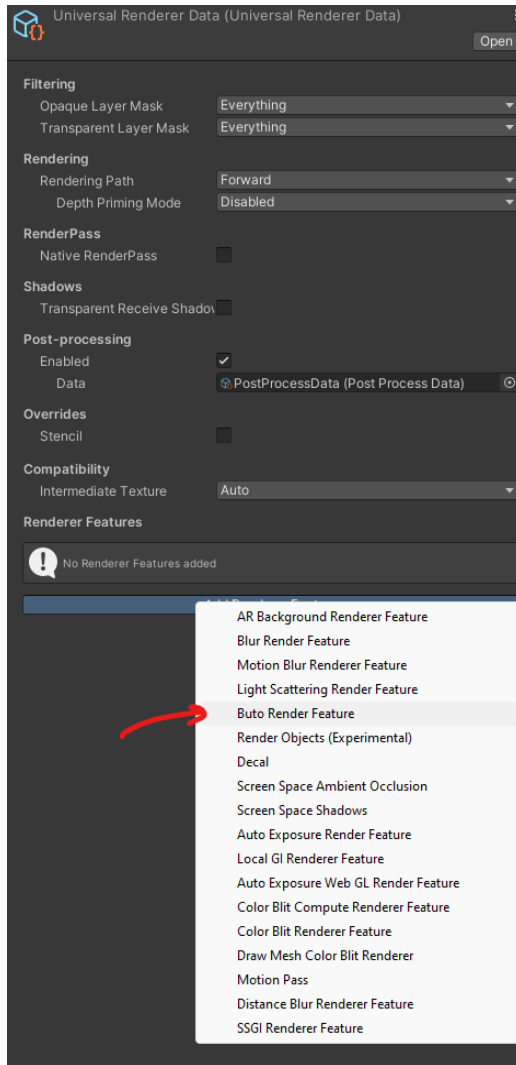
Universal Renderer Data (Universal Renderer Data)
Open

Filtering
Opaque Layer Mask Everything
Transparent Layer Mask Everything

Rendering
Rendering Path Forward
Depth Priming Mode Disabled

RenderPass
Native RenderPass

Shadows
Transparent Receive Shadov

Post-processing
Enabled
Data PostProcessData (Post Process Data)

Overrides
Stencil

Compatibility
Intermediate Texture Auto

Renderer Features

No Renderer Features added

AR Background Renderer Feature
Blur Render Feature
Motion Blur Renderer Feature
Light Scattering Render Feature
Buto Render Feature
Render Objects (Experimental)
Decal
Screen Space Ambient Occlusion
Screen Space Shadows
Auto Exposure Render Feature
Local GI Renderer Feature
Auto Exposure Web GL Render Feature
Color Blit Compute Renderer Feature
Color Blit Renderer Feature
Draw Mesh Color Blit Renderer
Motion Pass
Distance Blur Renderer Feature
SSGI Renderer Feature